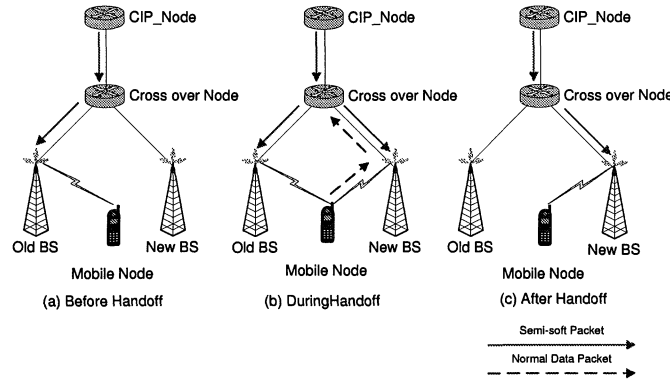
CIP_Node

Cross over Node

Old BS

New BS

Mobile Node

(a) Before Handoff

CIP_Node

Cross over Node

Old BS

New BS

Mobile Node

(b) DuringHandoff

CIP_Node

Cross over Node

Old BS

New BS

Mobile Node

(c) After Handoff

Semi-soft Packet

Normal Data Packet